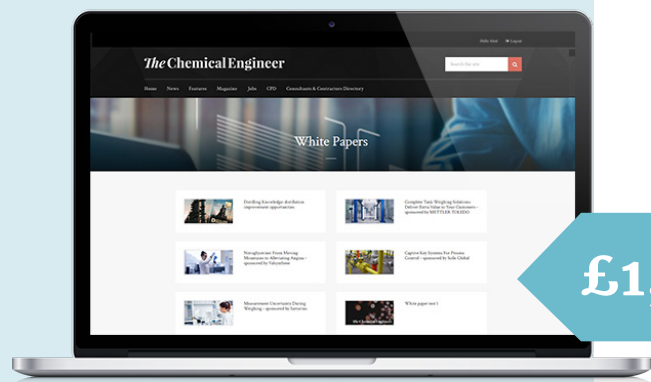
Hello Matt   Logout

The Chemical Engineer

Search the site

Home   News   Features   Magazine   Jobs   CPD   Consultants & Contractors Directory

White Papers

Distilling Knowledge: distillation improvement opportunities

Complete Tank Weighing Solutions Deliver Extra Value to Your Customers – sponsored by METTLER TOLEDO

Nanoplasmas From Moving Mountains to Alleviating Angina – sponsored by Valsynthese

Capture Gas Systems For Process Control – sponsored by Soln Global

Measurement Uncertainty During Weighing – sponsored by Sartorius

White paper test 1

£1